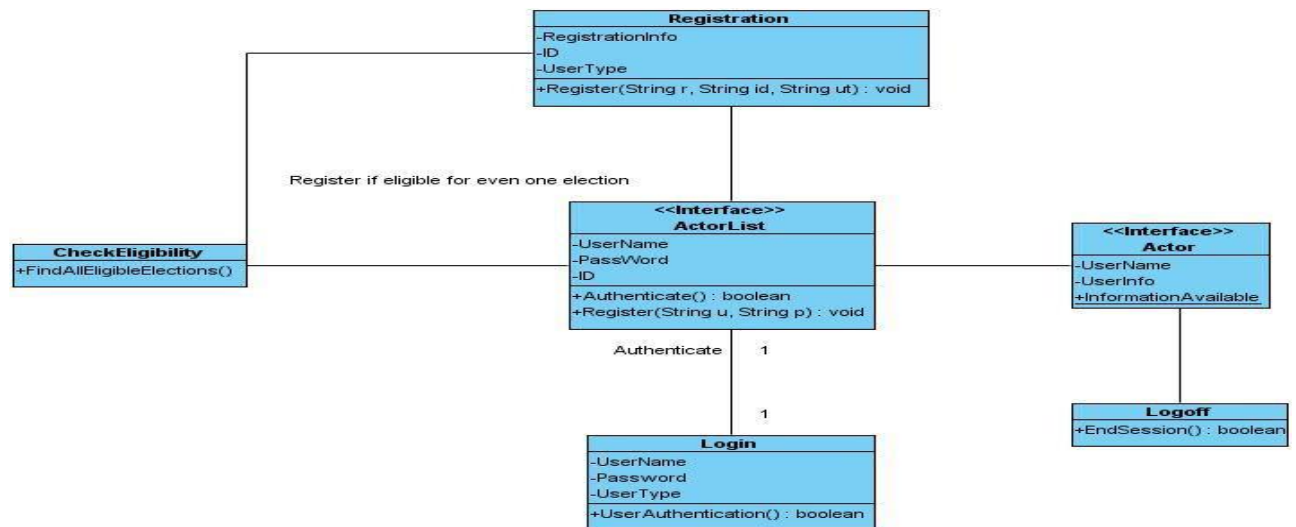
Registration
-RegistrationInfo
-ID
-UserType
+Register(String r, String id, String ut) : void

Register if eligible for even one election

CheckEligibility
+FindAllEligibleElections()

<<Interface>>
ActorList
-UserName
-PassWord
-ID
+Authenticate() : boolean
+Register(String u, String p) : void

<<Interface>>
Actor
-UserName
-UserInfo
+InformationAvailable

Authenticate 1

1

Login
-UserName
-Password
-UserType
+UserAuthentication() : boolean

Logoff
+EndSession() : boolean